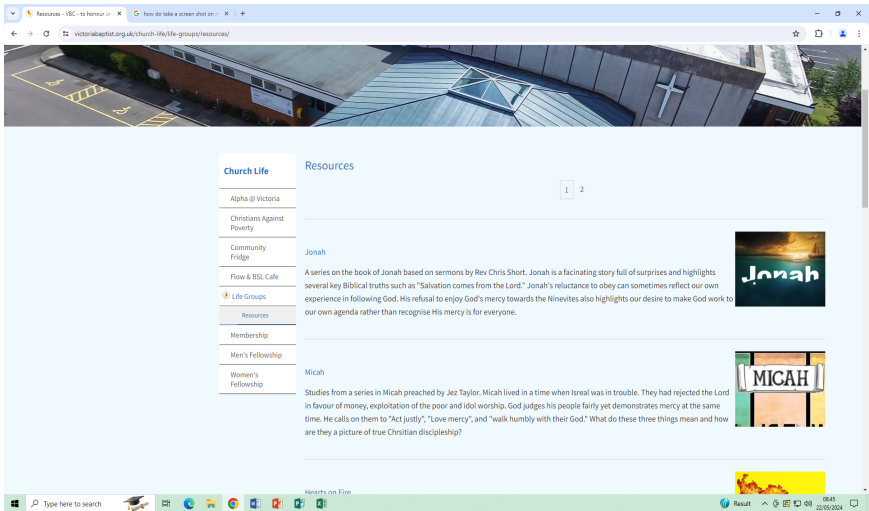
Resources - VBC - to honour Je ×
how do take a screen shot on ×
+
victoriabaptist.org.uk/church-life/life-groups/resources/

Church Life
Alpha @ Victoria
Christians Against Poverty
Community Fridge
Flow & BSL Cafe
Life Groups
Resources
Membership
Men's Fellowship
Women's Fellowship

Resources

1 2

Jonah

A series on the book of Jonah based on sermons by Rev Chris Short. Jonah is a facinating story full of surprises and highlights several key Biblical truths such as "Salvation comes from the Lord." Jonah's reluctance to obey can sometimes reflect our own experience in following God. His refusal to enjoy God's mercy towards the Ninevites also highlights our desire to make God work to our own agenda rather than recognise His mercy is for everyone.

Jonah

Micah

Studies from a series in Micah preached by Jez Taylor. Micah lived in a time when Isreal was in trouble. They had rejected the Lord in favour of money, exploitation of the poor and idol worship. God judges his people fairly yet demonstrates mercy at the same time. He calls on them to "Act justly", "Love mercy", and "walk humbly with their God." What do these three things mean and how are they a picture of true Chrsitian discipleship?

MICAH

Hearts on Fire

Type here to search
Result
08:45
22/05/2024